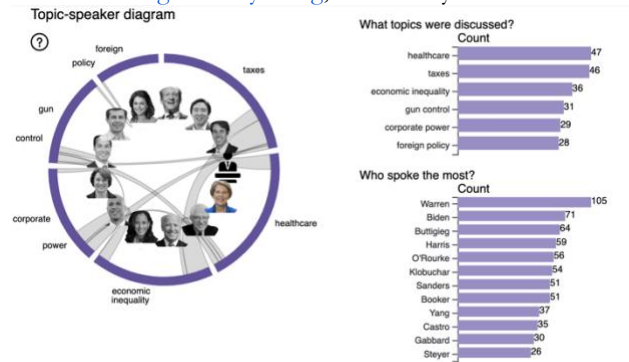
Topic-speaker diagram

?

foreign policy

taxes

gun control

corporate power

economic inequality

healthcare

What topics were discussed?
Count

| | |
|---|---|
| healthcare | 47 |
| taxes | 46 |
| economic inequality | 36 |
| gun control | 31 |
| corporate power | 29 |
| foreign policy | 28 |

Who spoke the most?
Count

| | |
|---|---|
| Warren | 105 |
| Biden | 71 |
| Buttigieg | 64 |
| Harris | 59 |
| O'Rourke | 56 |
| Klobuchar | 54 |
| Sanders | 51 |
| Booker | 51 |
| Yang | 37 |
| Castro | 35 |
| Gabbard | 30 |
| Steyer | 26 |